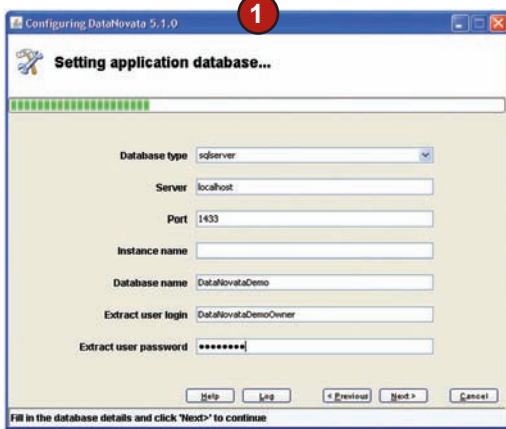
Configuring DataNovata 5.1.0

1

Setting application database...

Database type sqlserver

Server localhost

Port 1433

Instance name

Database name DataNovataDemo

Extract user login DataNovataDemoOwner

Extract user password ••••••••

Help Log < Previous Next > Cancel

Fill in the database details and click 'Next>' to continue